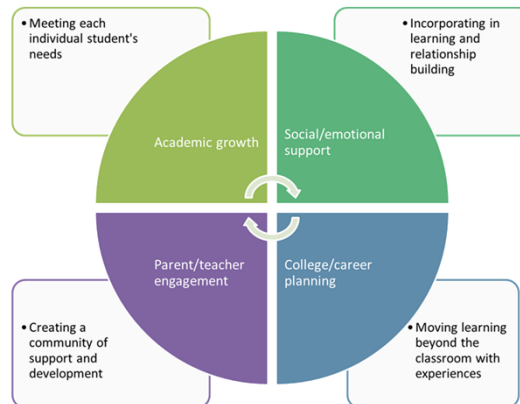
• Meeting each individual student's needs

• Incorporating in learning and relationship building

Academic growth

Social/emotional support

Parent/teacher engagement

College/career planning

• Creating a community of support and development

• Moving learning beyond the classroom with experiences